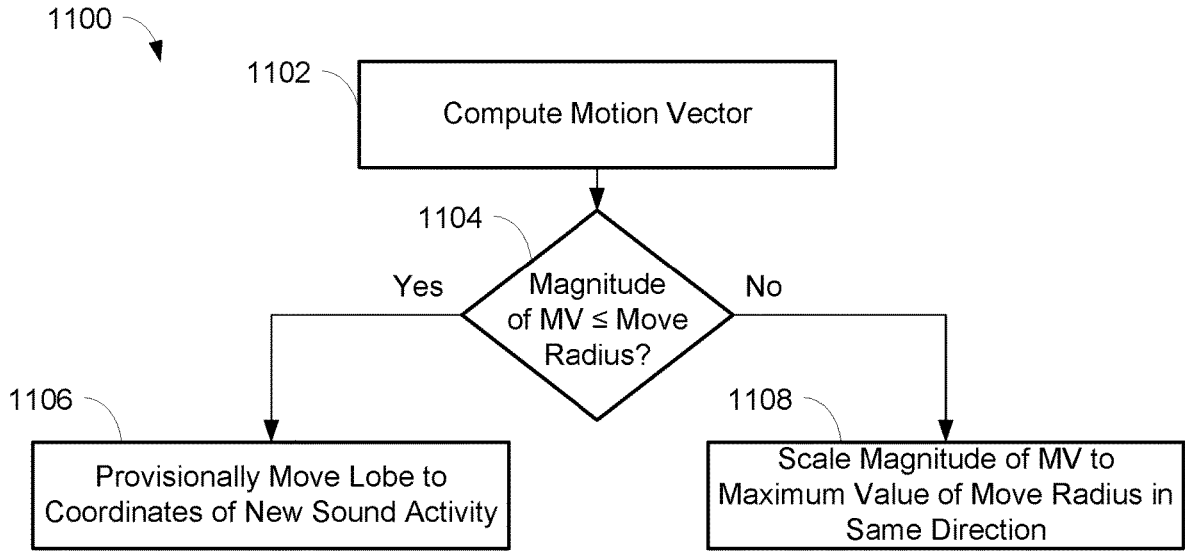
1100

1102

Compute Motion Vector

1104

Magnitude of MV ≤ Move Radius?

Yes

No

1106

Provisionally Move Lobe to Coordinates of New Sound Activity

1108

Scale Magnitude of MV to Maximum Value of Move Radius in Same Direction